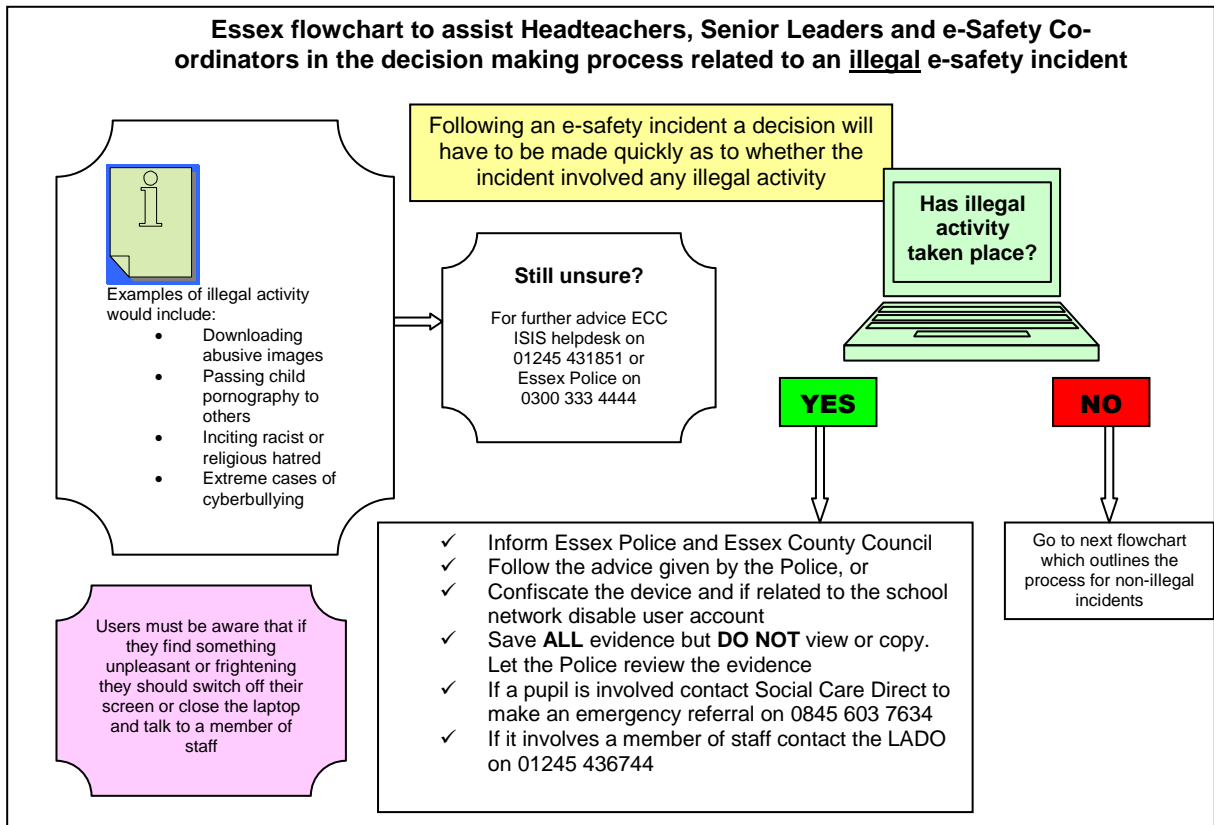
Essex flowchart to assist Headteachers, Senior Leaders and e-Safety Co-ordinators in the decision making process related to an illegal e-safety incident

Following an e-safety incident a decision will have to be made quickly as to whether the incident involved any illegal activity

Examples of illegal activity would include:
- Downloading abusive images
- Passing child pornography to others
- Inciting racist or religious hatred
- Extreme cases of cyberbullying

Still unsure?

For further advice ECC ISIS helpdesk on 01245 431851 or Essex Police on 0300 333 4444

Has illegal activity taken place?

YES

NO

✓ Inform Essex Police and Essex County Council
✓ Follow the advice given by the Police, or
✓ Confiscate the device and if related to the school network disable user account
✓ Save **ALL** evidence but **DO NOT** view or copy. Let the Police review the evidence
✓ If a pupil is involved contact Social Care Direct to make an emergency referral on 0845 603 7634
✓ If it involves a member of staff contact the LADO on 01245 436744

Go to next flowchart which outlines the process for non-illegal incidents

Users must be aware that if they find something unpleasant or frightening they should switch off their screen or close the laptop and talk to a member of staff